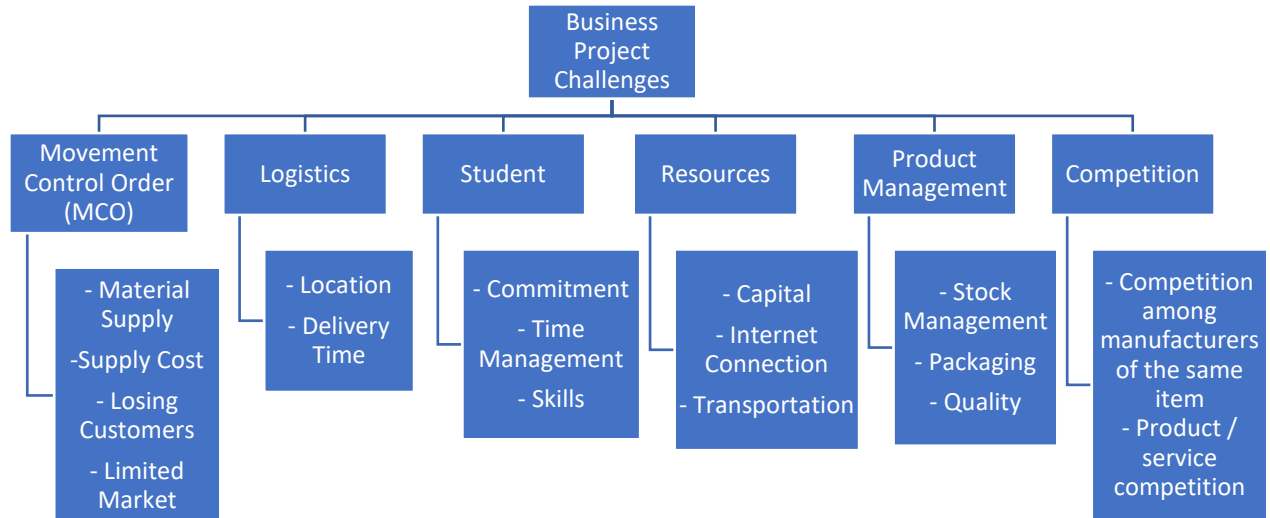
Business Project Challenges

Movement Control Order (MCO)

- Material Supply
-Supply Cost
- Losing Customers
- Limited Market

Logistics

- Location
- Delivery Time

Student

- Commitment
- Time Management
- Skills

Resources

- Capital
- Internet Connection
- Transportation

Product Management

- Stock Management
- Packaging
- Quality

Competition

- Competition among manufacturers of the same item
- Product / service competition